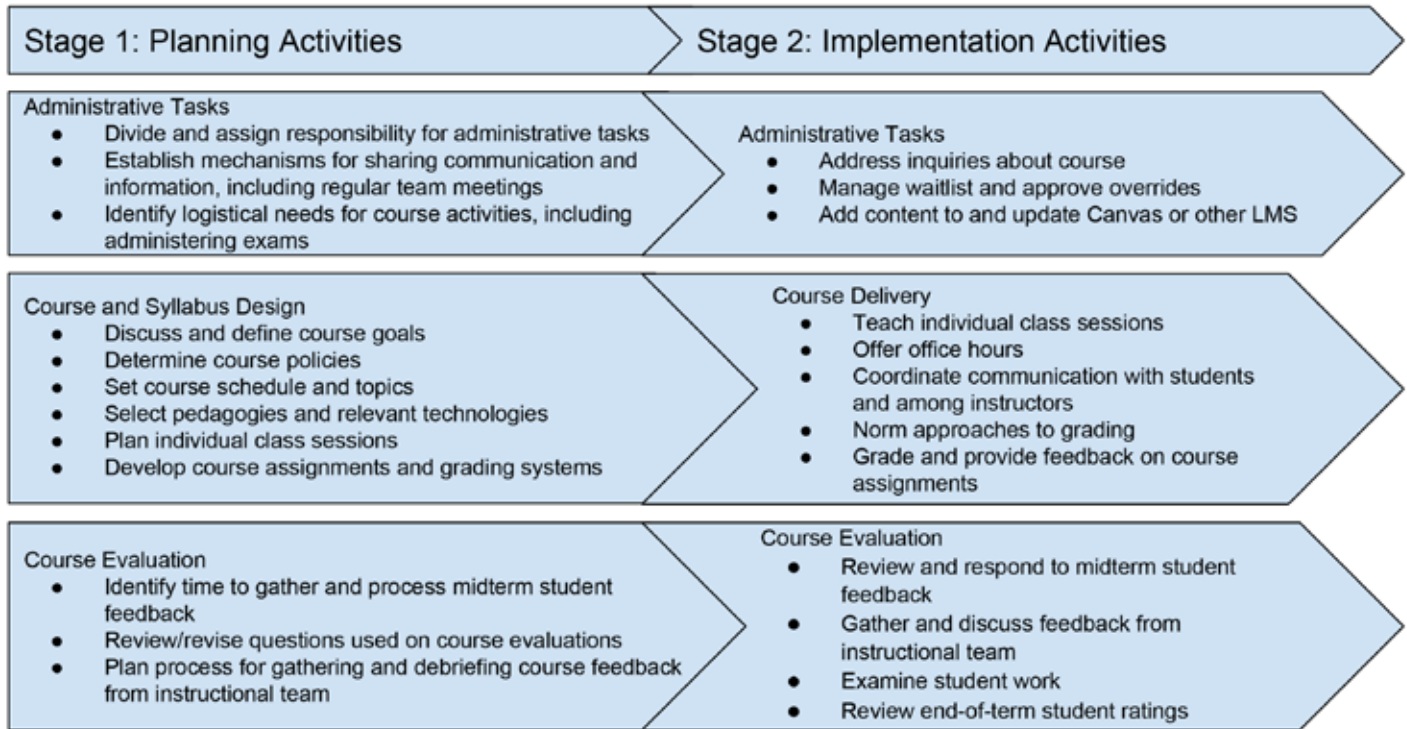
Stage 1: Planning Activities

Stage 2: Implementation Activities

Administrative Tasks
- Divide and assign responsibility for administrative tasks
- Establish mechanisms for sharing communication and information, including regular team meetings
- Identify logistical needs for course activities, including administering exams

Administrative Tasks
- Address inquiries about course
- Manage waitlist and approve overrides
- Add content to and update Canvas or other LMS

Course and Syllabus Design
- Discuss and define course goals
- Determine course policies
- Set course schedule and topics
- Select pedagogies and relevant technologies
- Plan individual class sessions
- Develop course assignments and grading systems

Course Delivery
- Teach individual class sessions
- Offer office hours
- Coordinate communication with students and among instructors
- Norm approaches to grading
- Grade and provide feedback on course assignments

Course Evaluation
- Identify time to gather and process midterm student feedback
- Review/revise questions used on course evaluations
- Plan process for gathering and debriefing course feedback from instructional team

Course Evaluation
- Review and respond to midterm student feedback
- Gather and discuss feedback from instructional team
- Examine student work
- Review end-of-term student ratings